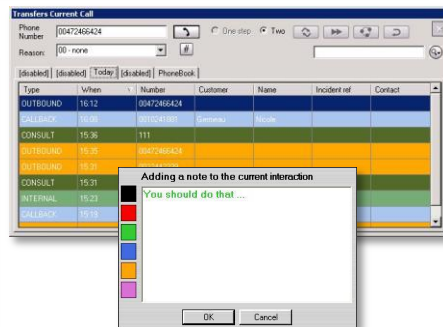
Transfers Current Call

Phone Number 00472466424

Reason: 00 - none

One step Two

[disabled] [disabled] Today [disabled] PhoneBook

| Type | When | Number | Customer | Name | Incident ref | Contact |
|---|---|---|---|---|---|---|
| OUTBOUND | 16:12 | 00472466424 | | | | |
| CALLBACK | 16:08 | 0031241881 | Gemeau | Nicole | | |
| CONSULT | 15:36 | 111 | | | | |
| OUTBOUND | 15:35 | 00472466424 | | | | |
| OUTBOUND | 15:31 | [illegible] | | | | |
| CONSULT | 15:31 | | | | | |
| INTERNAL | 15:23 | | | | | |
| CALLBACK | 15:19 | | | | | |

Adding a note to the current interaction

You should do that ...

OK Cancel